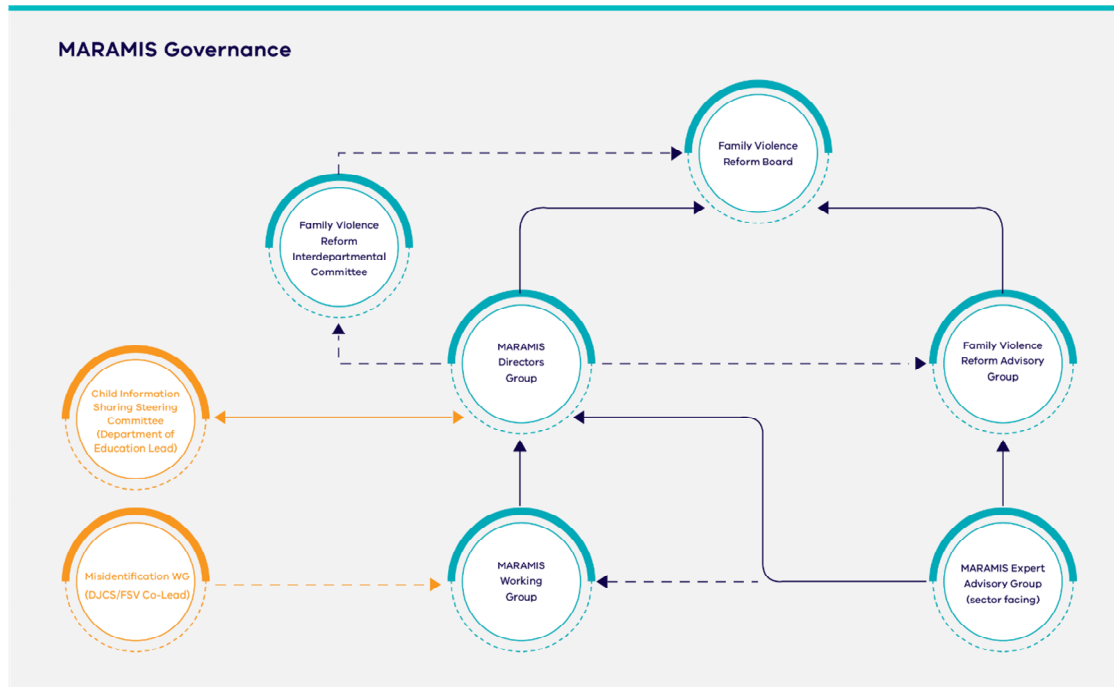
MARAMIS Governance

Family Violence Reform Board

Family Violence Reform Interdepartmental Committee

MARAMIS Directors Group

Family Violence Reform Advisory Group

Child Information Sharing Steering Committee (Department of Education Lead)

Misidentification WG (DJCS/FSV Co-Lead)

MARAMIS Working Group

MARAMIS Expert Advisory Group (sector facing)